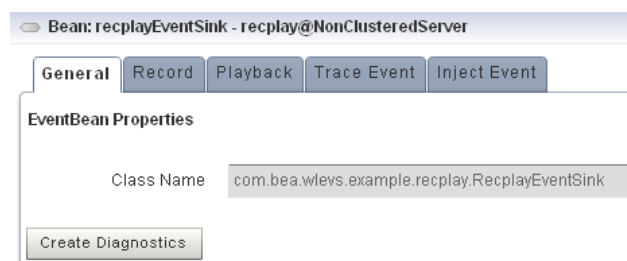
Bean: recplayEventSink - recplay@NonClusteredServer

General | Record | Playback | Trace Event | Inject Event

EventBean Properties

Class Name com.bea.wlevs.example.recplay.RecplayEventSink

Create Diagnostics